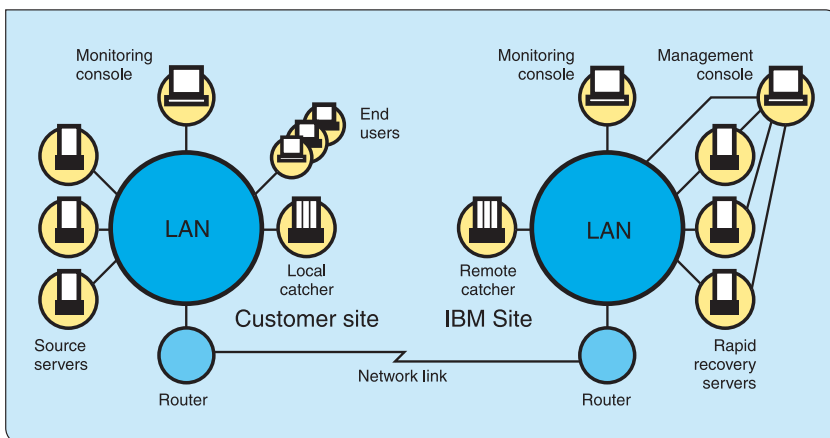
Monitoring console

End users

LAN

Local catcher

Source servers

Customer site

Router

Network link

Monitoring console

Management console

Remote catcher

LAN

IBM Site

Rapid recovery servers

Router